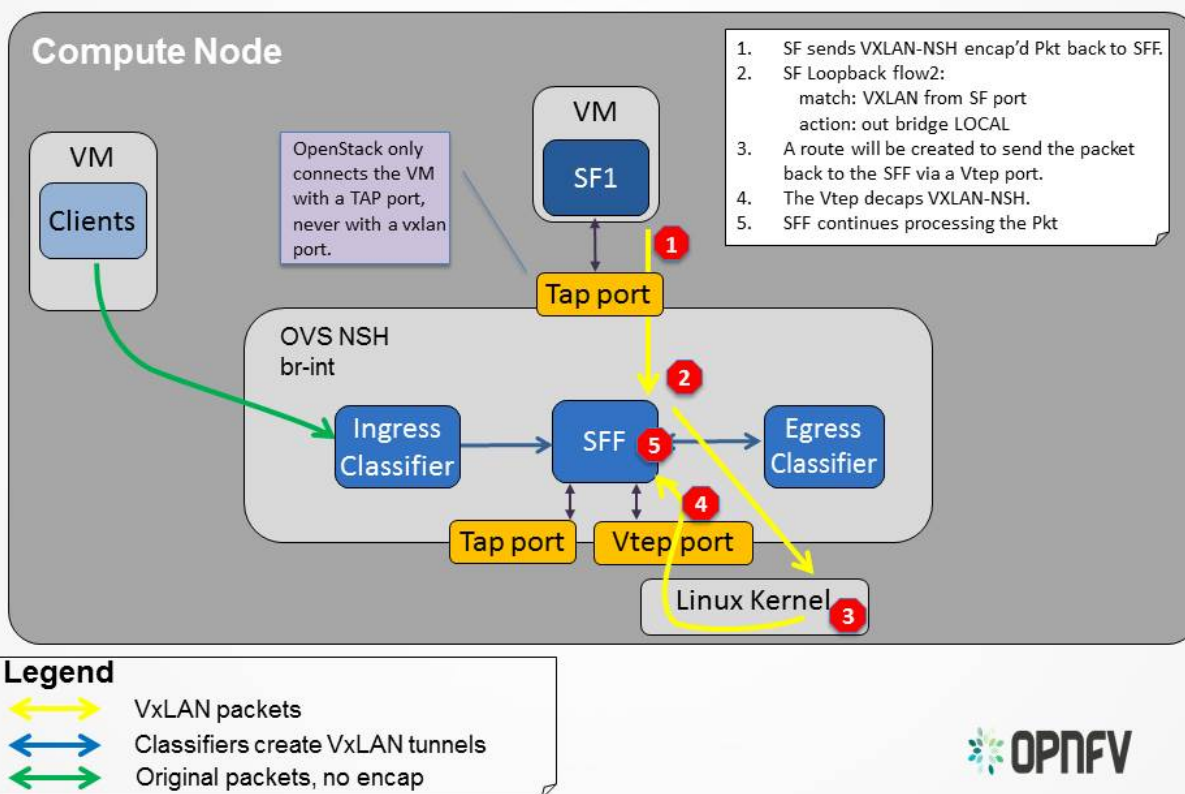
Compute Node

1. SF sends VXLAN-NSH encap'd Pkt back to SFF.
2. SF Loopback flow2:
match: VXLAN from SF port
action: out bridge LOCAL
3. A route will be created to send the packet back to the SFF via a Vtep port.
4. The Vtep decaps VXLAN-NSH.
5. SFF continues processing the Pkt

VM
Clients

OpenStack only connects the VM with a TAP port, never with a vxlan port.

VM
SF1

1

Tap port

OVS NSH
br-int

2

Ingress Classifier

SFF

5

Egress Classifier

4

Tap port

Vtep port

Linux Kernel

3

Legend
VxLAN packets
Classifiers create VxLAN tunnels
Original packets, no encap

OPNFV